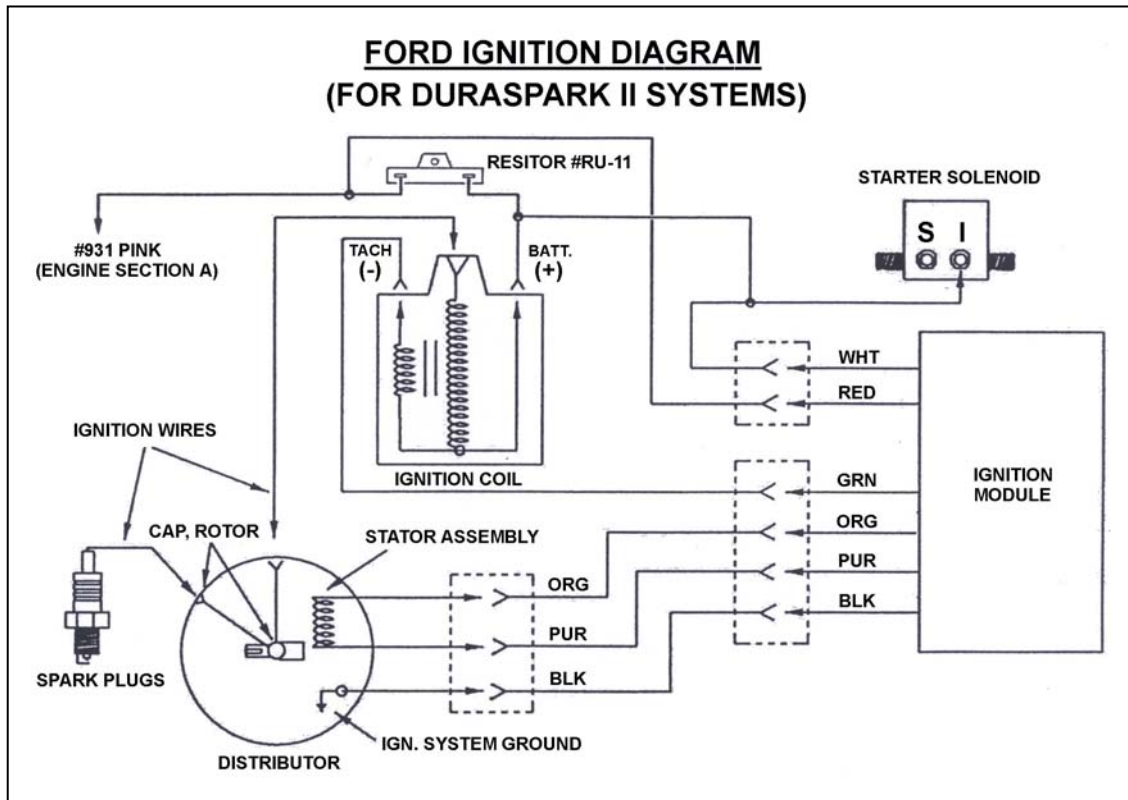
FORD IGNITION DIAGRAM
(FOR DURASPARK II SYSTEMS)

RESITOR #RU-11

STARTER SOLENOID

S I

#931 PINK
(ENGINE SECTION A)

TACH
(-)

BATT.
(+)

WHT

RED

IGNITION WIRES

IGNITION COIL

GRN

IGNITION MODULE

CAP, ROTOR

STATOR ASSEMBLY

ORG

ORG

PUR

PUR

BLK

BLK

SPARK PLUGS

IGN. SYSTEM GROUND

DISTRIBUTOR